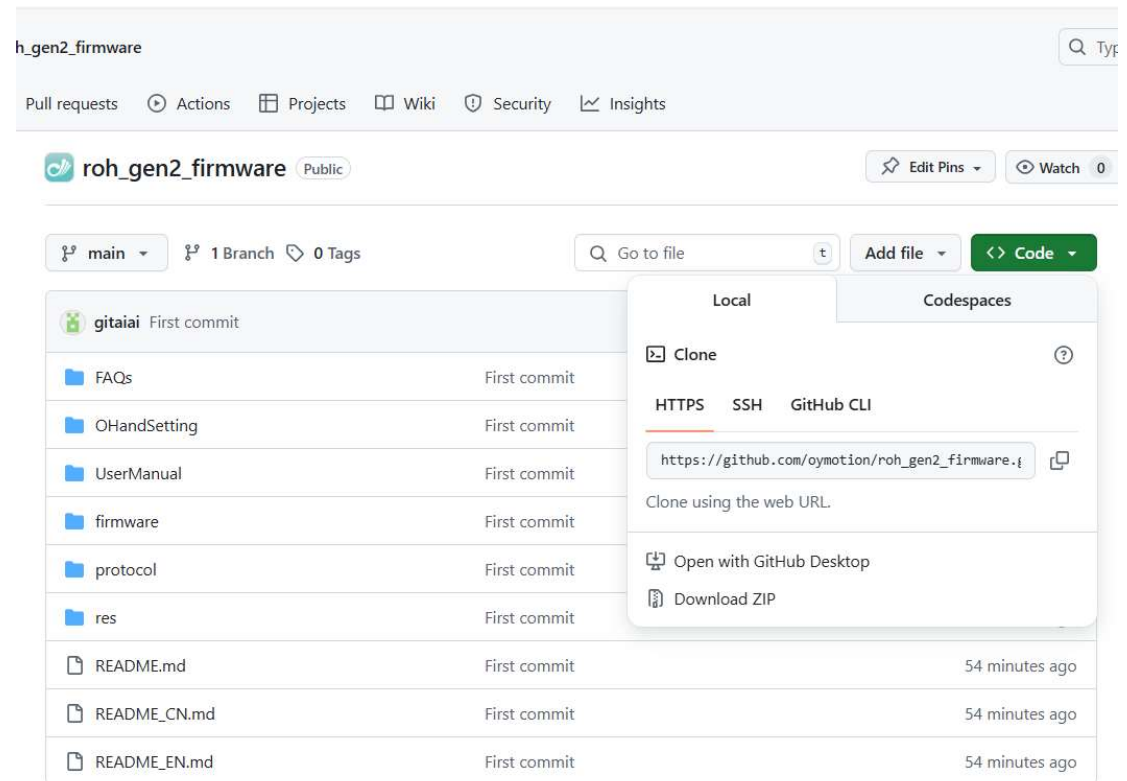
h_gen2_firmware

Q Typ

Pull requests Actions Projects Wiki Security Insights

roh_gen2_firmware Public

Edit Pins Watch 0

main 1 Branch 0 Tags

Go to file t Add file Code

gitaiai First commit

| | | |
|---|---|---|
| FAQs | First commit | |
| OHandSetting | First commit | |
| UserManual | First commit | |
| firmware | First commit | |
| protocol | First commit | |
| res | First commit | |
| README.md | First commit | 54 minutes ago |
| README_CN.md | First commit | 54 minutes ago |
| README_EN.md | First commit | 54 minutes ago |

Local Codespaces

Clone

HTTPS SSH GitHub CLI

https://github.com/oymotion/roh_gen2_firmware.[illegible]

Clone using the web URL.

Open with GitHub Desktop

Download ZIP